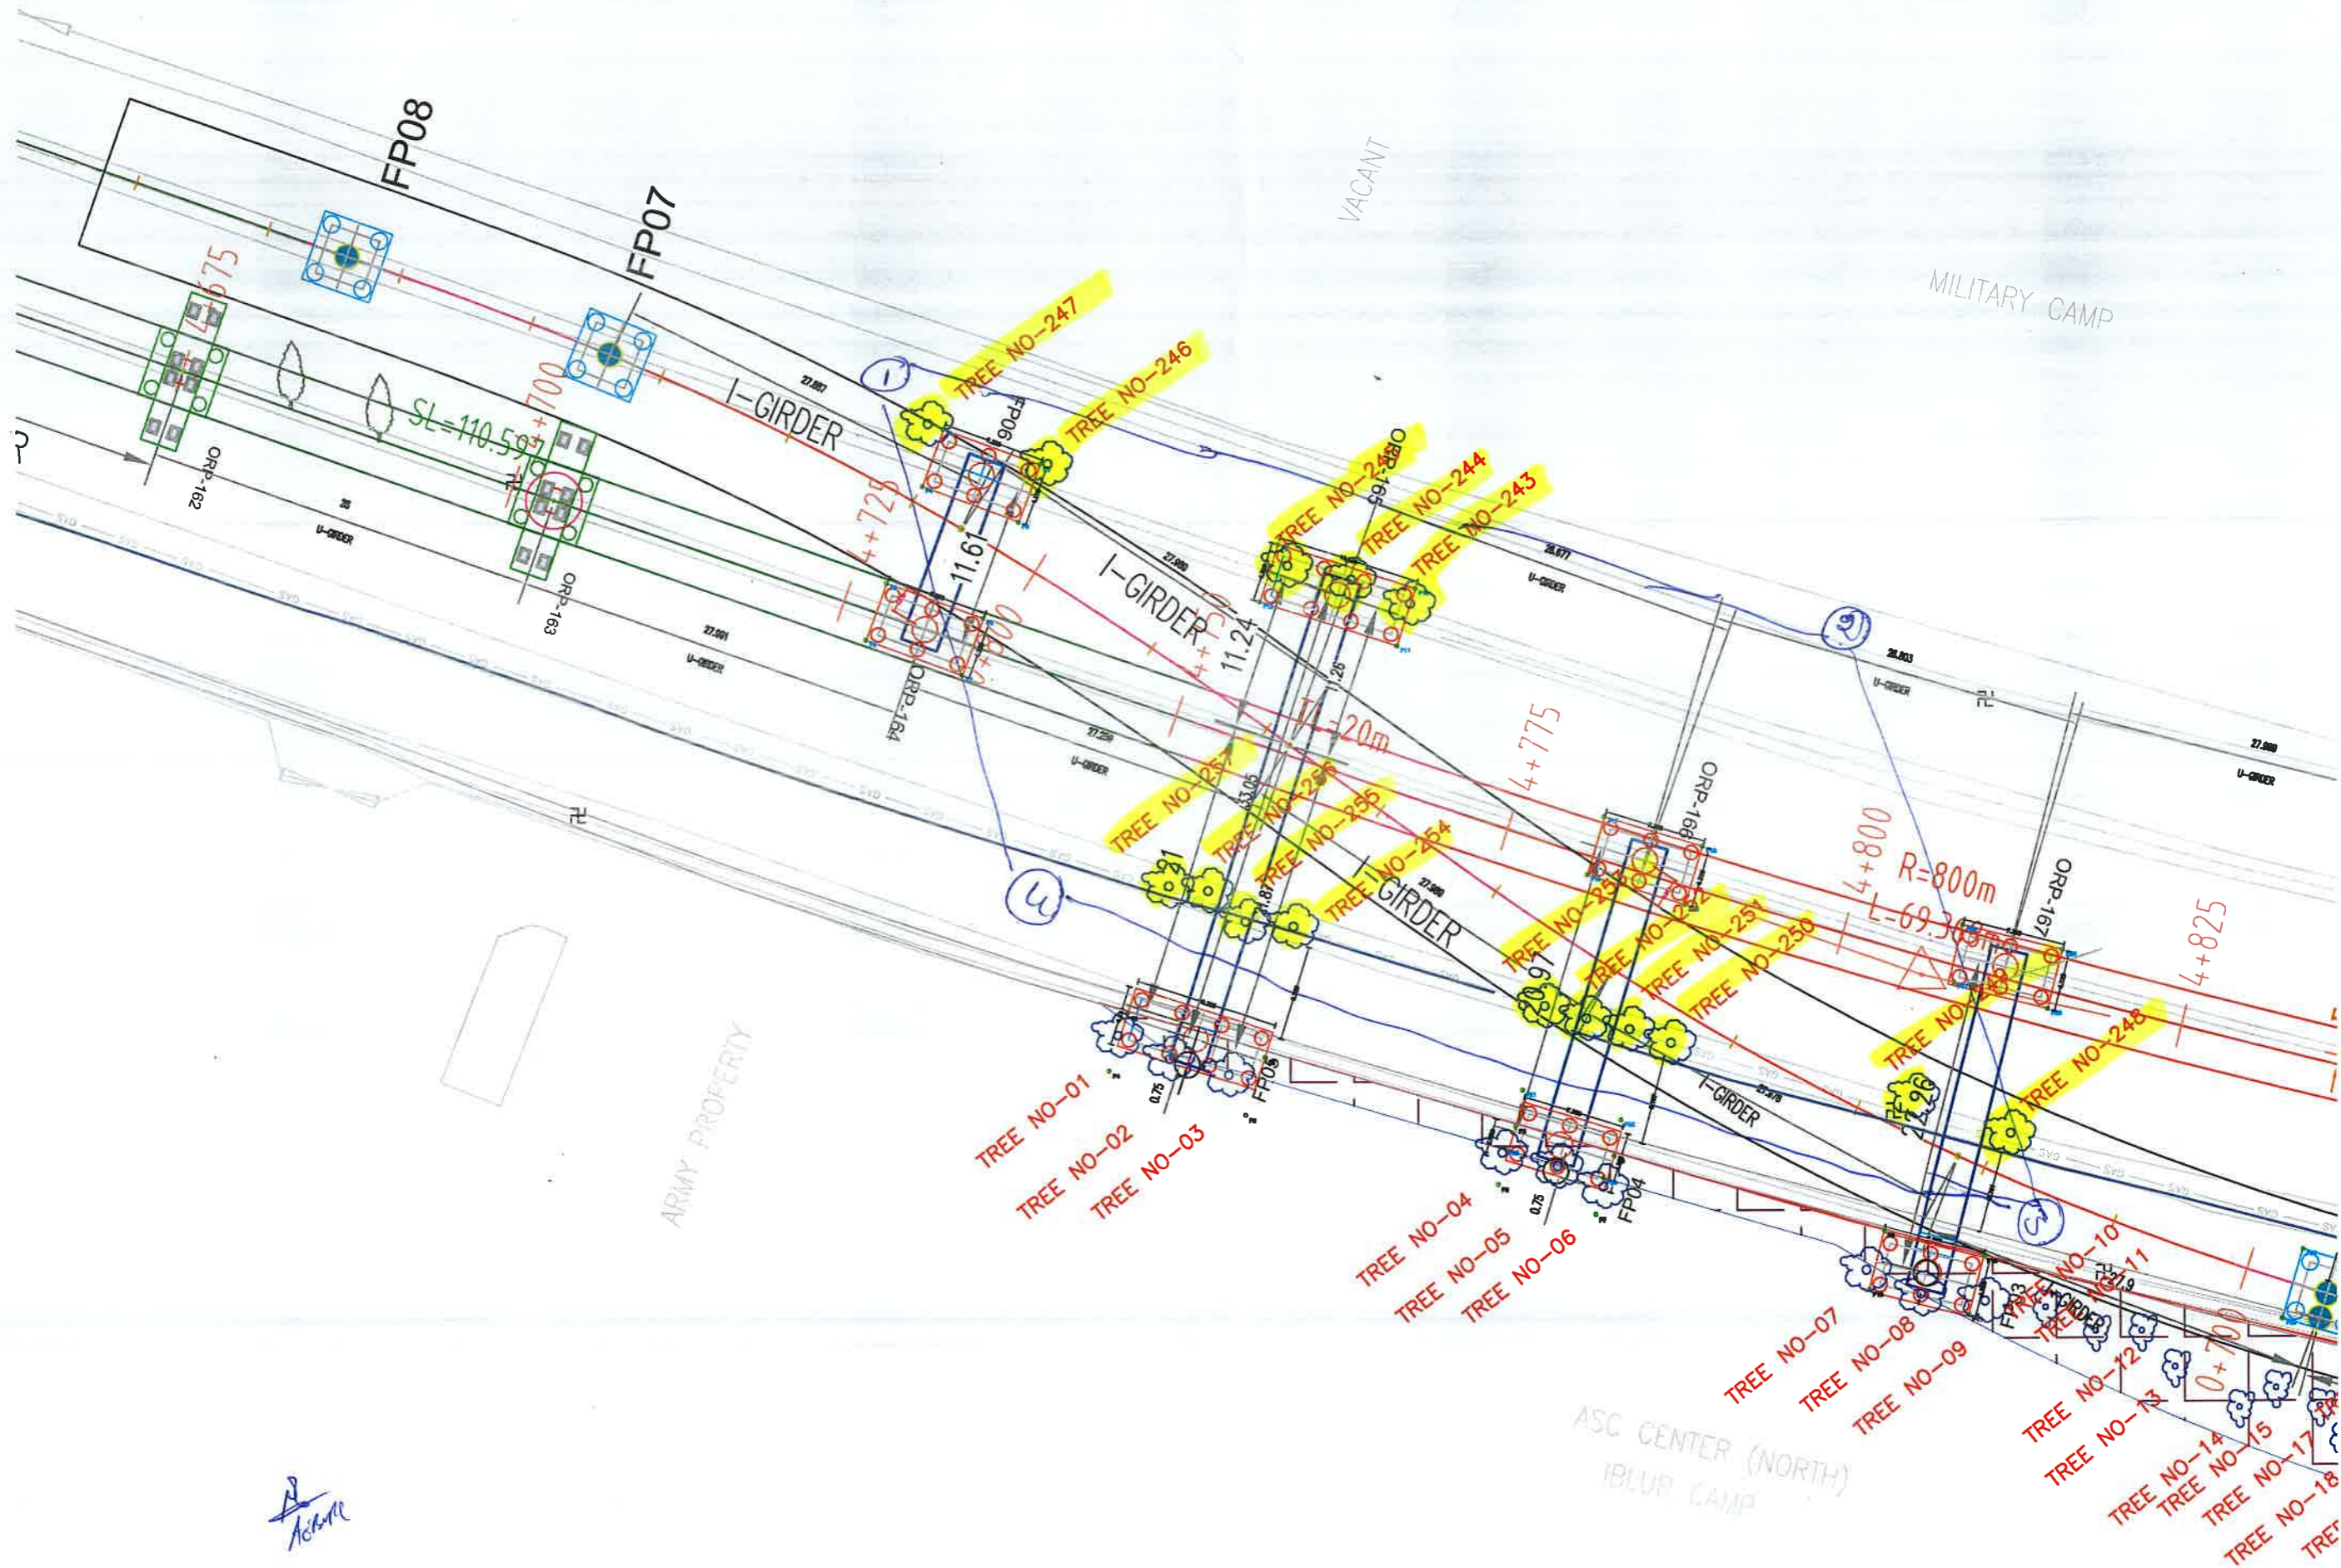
FP08
FP07
4+675
4+700
SL=110.597
ORP-162
ORP-163
U-GIRDER
U-GIRDER
I-GIRDER
27.957
FP06
TREE NO-247
TREE NO-246
4+725
11.61
ORP-164
4+750
I-GIRDER
27.950
11.24
TREE NO-245
TREE NO-244
TREE NO-243
ORP-165
11.25
T=20m
26.677
U-GIRDER
VACANT
MILITARY CAMP
28.803
U-GIRDER
27.950
U-GIRDER
27.259
U-GIRDER
4+775
TREE NO-253
TREE NO-256
TREE NO-255
TREE NO-254
33.05
I-GIRDER
27.950
ORP-166
4+800
R=800m
L=69.30m
ORP-167
4+825
TREE NO-251
TREE NO-252
TREE NO-251
TREE NO-250
TREE NO-249
TREE NO-248
20.97
I-GIRDER
27.275
23.96
FP05
0.75
FP04
0.75
FP03
27.9
TREE NO-01
TREE NO-02
TREE NO-03
TREE NO-04
TREE NO-05
TREE NO-06
TREE NO-07
TREE NO-08
TREE NO-09
TREE NO-10
TREE NO-11
TREE NO-12
TREE NO-13
TREE NO-14
TREE NO-15
TREE NO-17
TREE NO-18
I-GIRDER
ARMY PROPERTY
ASC CENTER (NORTH)
IBLUR CAMP
1
2
3
4